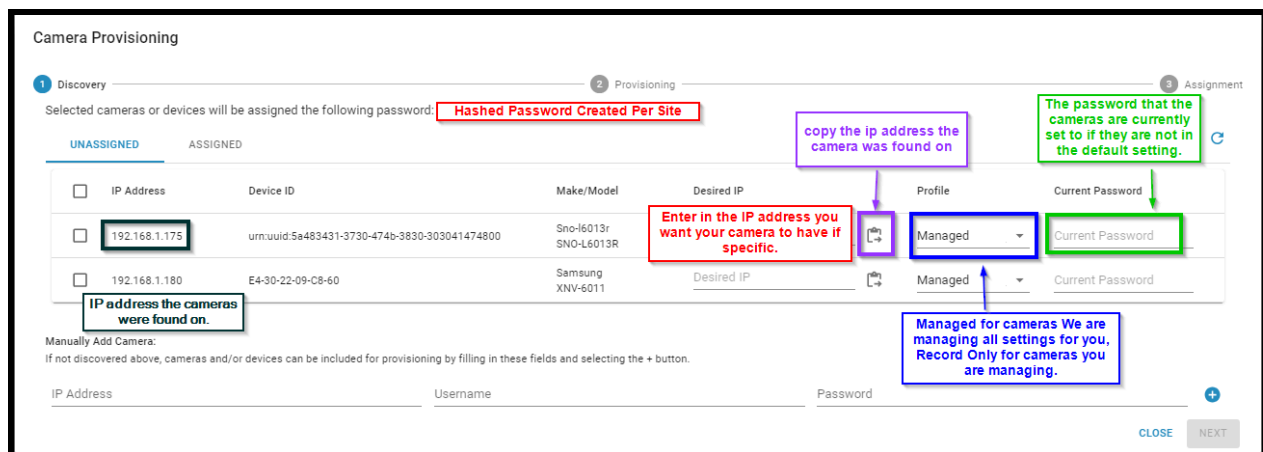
Camera Provisioning

1 Discovery
2 Provisioning
3 Assignment

Selected cameras or devices will be assigned the following password: Hashed Password Created Per Site

copy the ip address the camera was found on

The password that the cameras are currently set to if they are not in the default setting.

UNASSIGNED ASSIGNED

| | IP Address | Device ID | Make/Model | Desired IP | | Profile | Current Password |
|---|---|---|---|---|---|---|---|
| | 192.168.1.175 | urn:uuid:5a483431-3730-474b-3830-303041474800 | Sno-l6013r SNO-L6013R | Enter in the IP address you want your camera to have if specific. | | Managed | Current Password |
| | 192.168.1.180 | E4-30-22-09-C8-60 | Samsung XNV-6011 | Desired IP | | Managed | Current Password |

IP address the cameras were found on.

Managed for cameras We are managing all settings for you, Record Only for cameras you are managing.

Manually Add Camera:
If not discovered above, cameras and/or devices can be included for provisioning by filling in these fields and selecting the + button.

IP Address
Username
Password

CLOSE NEXT